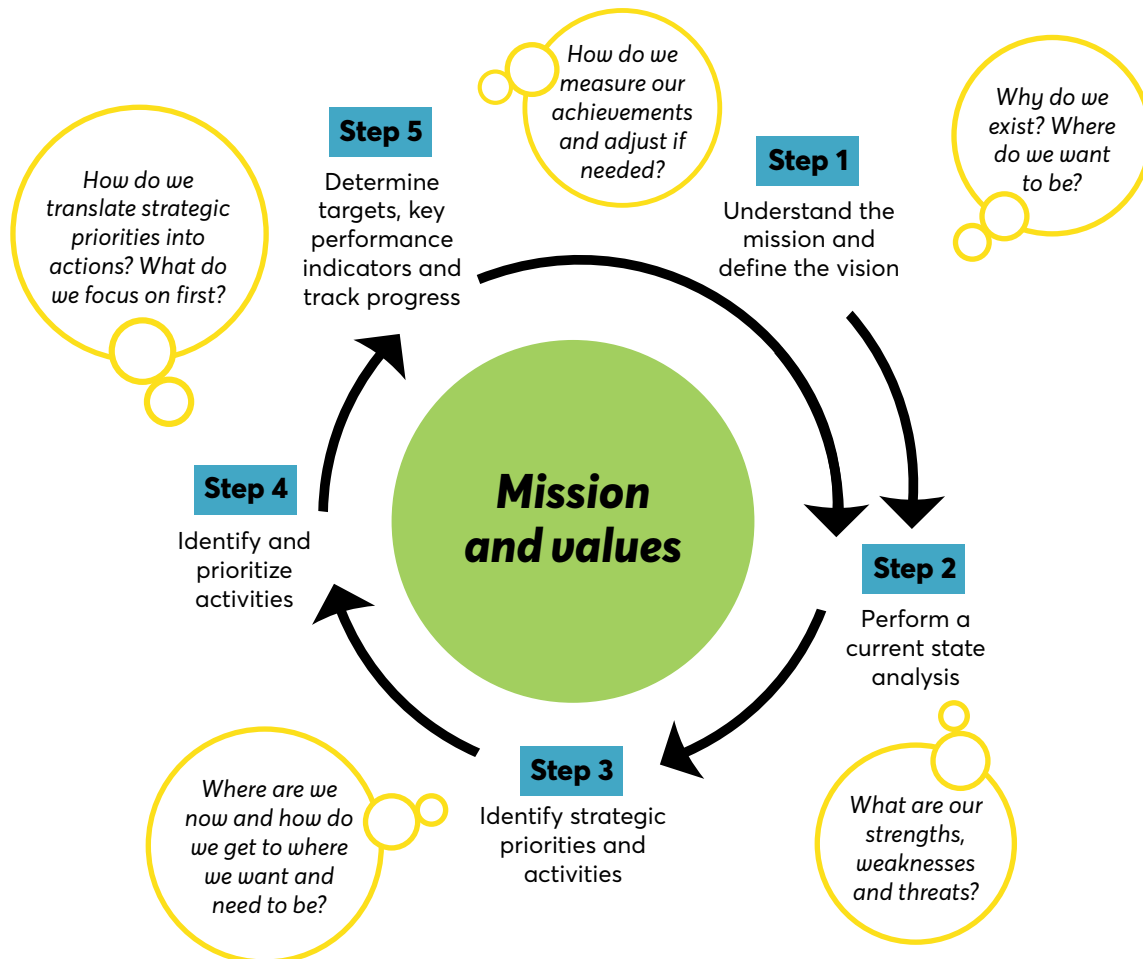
How do we measure our achievements and adjust if needed?

Why do we exist? Where do we want to be?

Step 5

Determine targets, key performance indicators and track progress

How do we translate strategic priorities into actions? What do we focus on first?

Step 1

Understand the mission and define the vision

Mission and values

Step 4

Identify and prioritize activities

Step 2

Perform a current state analysis

Step 3

Identify strategic priorities and activities

Where are we now and how do we get to where we want and need to be?

What are our strengths, weaknesses and threats?